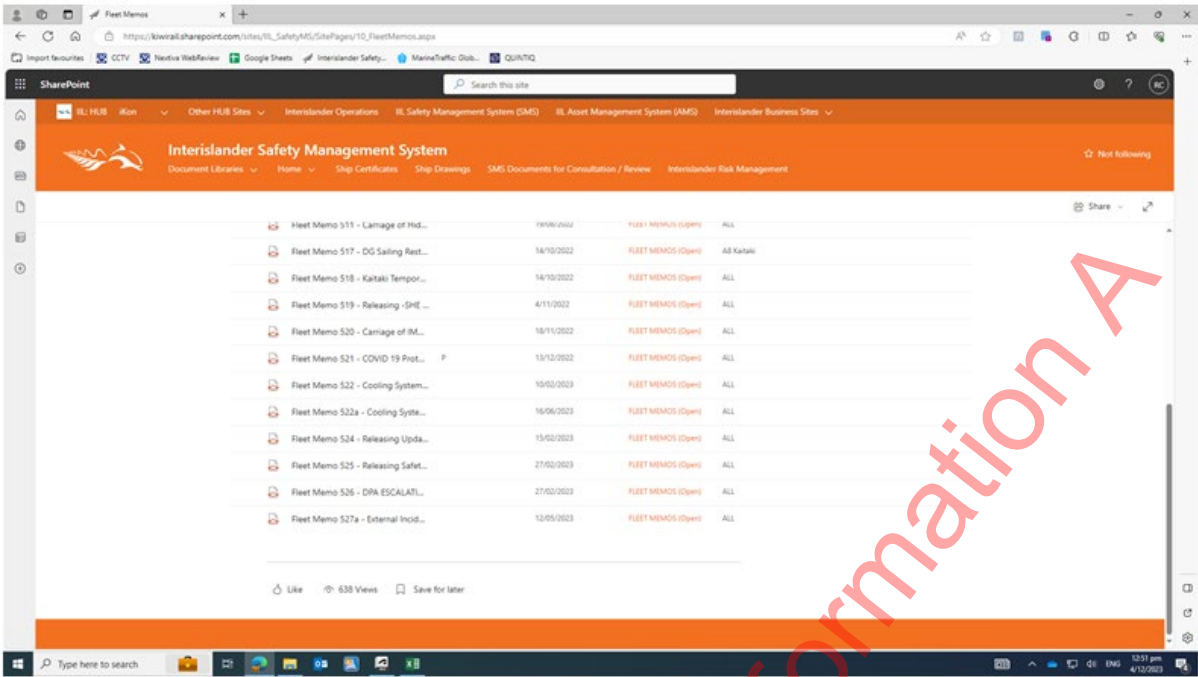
Fleet Memos

https://kiwirail.sharepoint.com/sites/IIL_SafetyMS/SitePages/10_FleetMemos.aspx

Import favourites | CCTV | Nextiva WebReview | Google Sheets | Interislander Safety... | MarineTraffic: Glob... | QUINTIQ

SharePoint

Search this site

IIL HUB iKon | Other HUB Sites | Interislander Operations | IIL Safety Management System (SMS) | IIL Asset Management System (AMS) | Interislander Business Sites

Interislander Safety Management System

Document Libraries | Home | Ship Certificates | Ship Drawings | SMS Documents for Consultation / Review | Interislander Risk Management

Not following

Share

| | | | |
|---|---|---|---|
| Fleet Memo 511 - Carriage of Hid... | 19/08/2022 | FLEET MEMOS (Open) | ALL |
| Fleet Memo 517 - DG Sailing Rest... | 14/10/2022 | FLEET MEMOS (Open) | All Kaitaki |
| Fleet Memo 518 - Kaitaki Tempor... | 14/10/2022 | FLEET MEMOS (Open) | ALL |
| Fleet Memo 519 - Releasing -SHE ... | 4/11/2022 | FLEET MEMOS (Open) | ALL |
| Fleet Memo 520 - Carriage of IM... | 18/11/2022 | FLEET MEMOS (Open) | ALL |
| Fleet Memo 521 - COVID 19 Prot... | 13/12/2022 | FLEET MEMOS (Open) | ALL |
| Fleet Memo 522 - Cooling System... | 10/02/2023 | FLEET MEMOS (Open) | ALL |
| Fleet Memo 522a - Cooling Syste... | 16/06/2023 | FLEET MEMOS (Open) | ALL |
| Fleet Memo 524 - Releasing Upda... | 15/02/2023 | FLEET MEMOS (Open) | ALL |
| Fleet Memo 525 - Releasing Safet... | 27/02/2023 | FLEET MEMOS (Open) | ALL |
| Fleet Memo 526 - DPA ESCALATI... | 27/02/2023 | FLEET MEMOS (Open) | ALL |
| Fleet Memo 527a - External Incid... | 12/05/2023 | FLEET MEMOS (Open) | ALL |

Like | 638 Views | Save for later

Type here to search

ENG 12:51 pm 4/12/2023

Information A